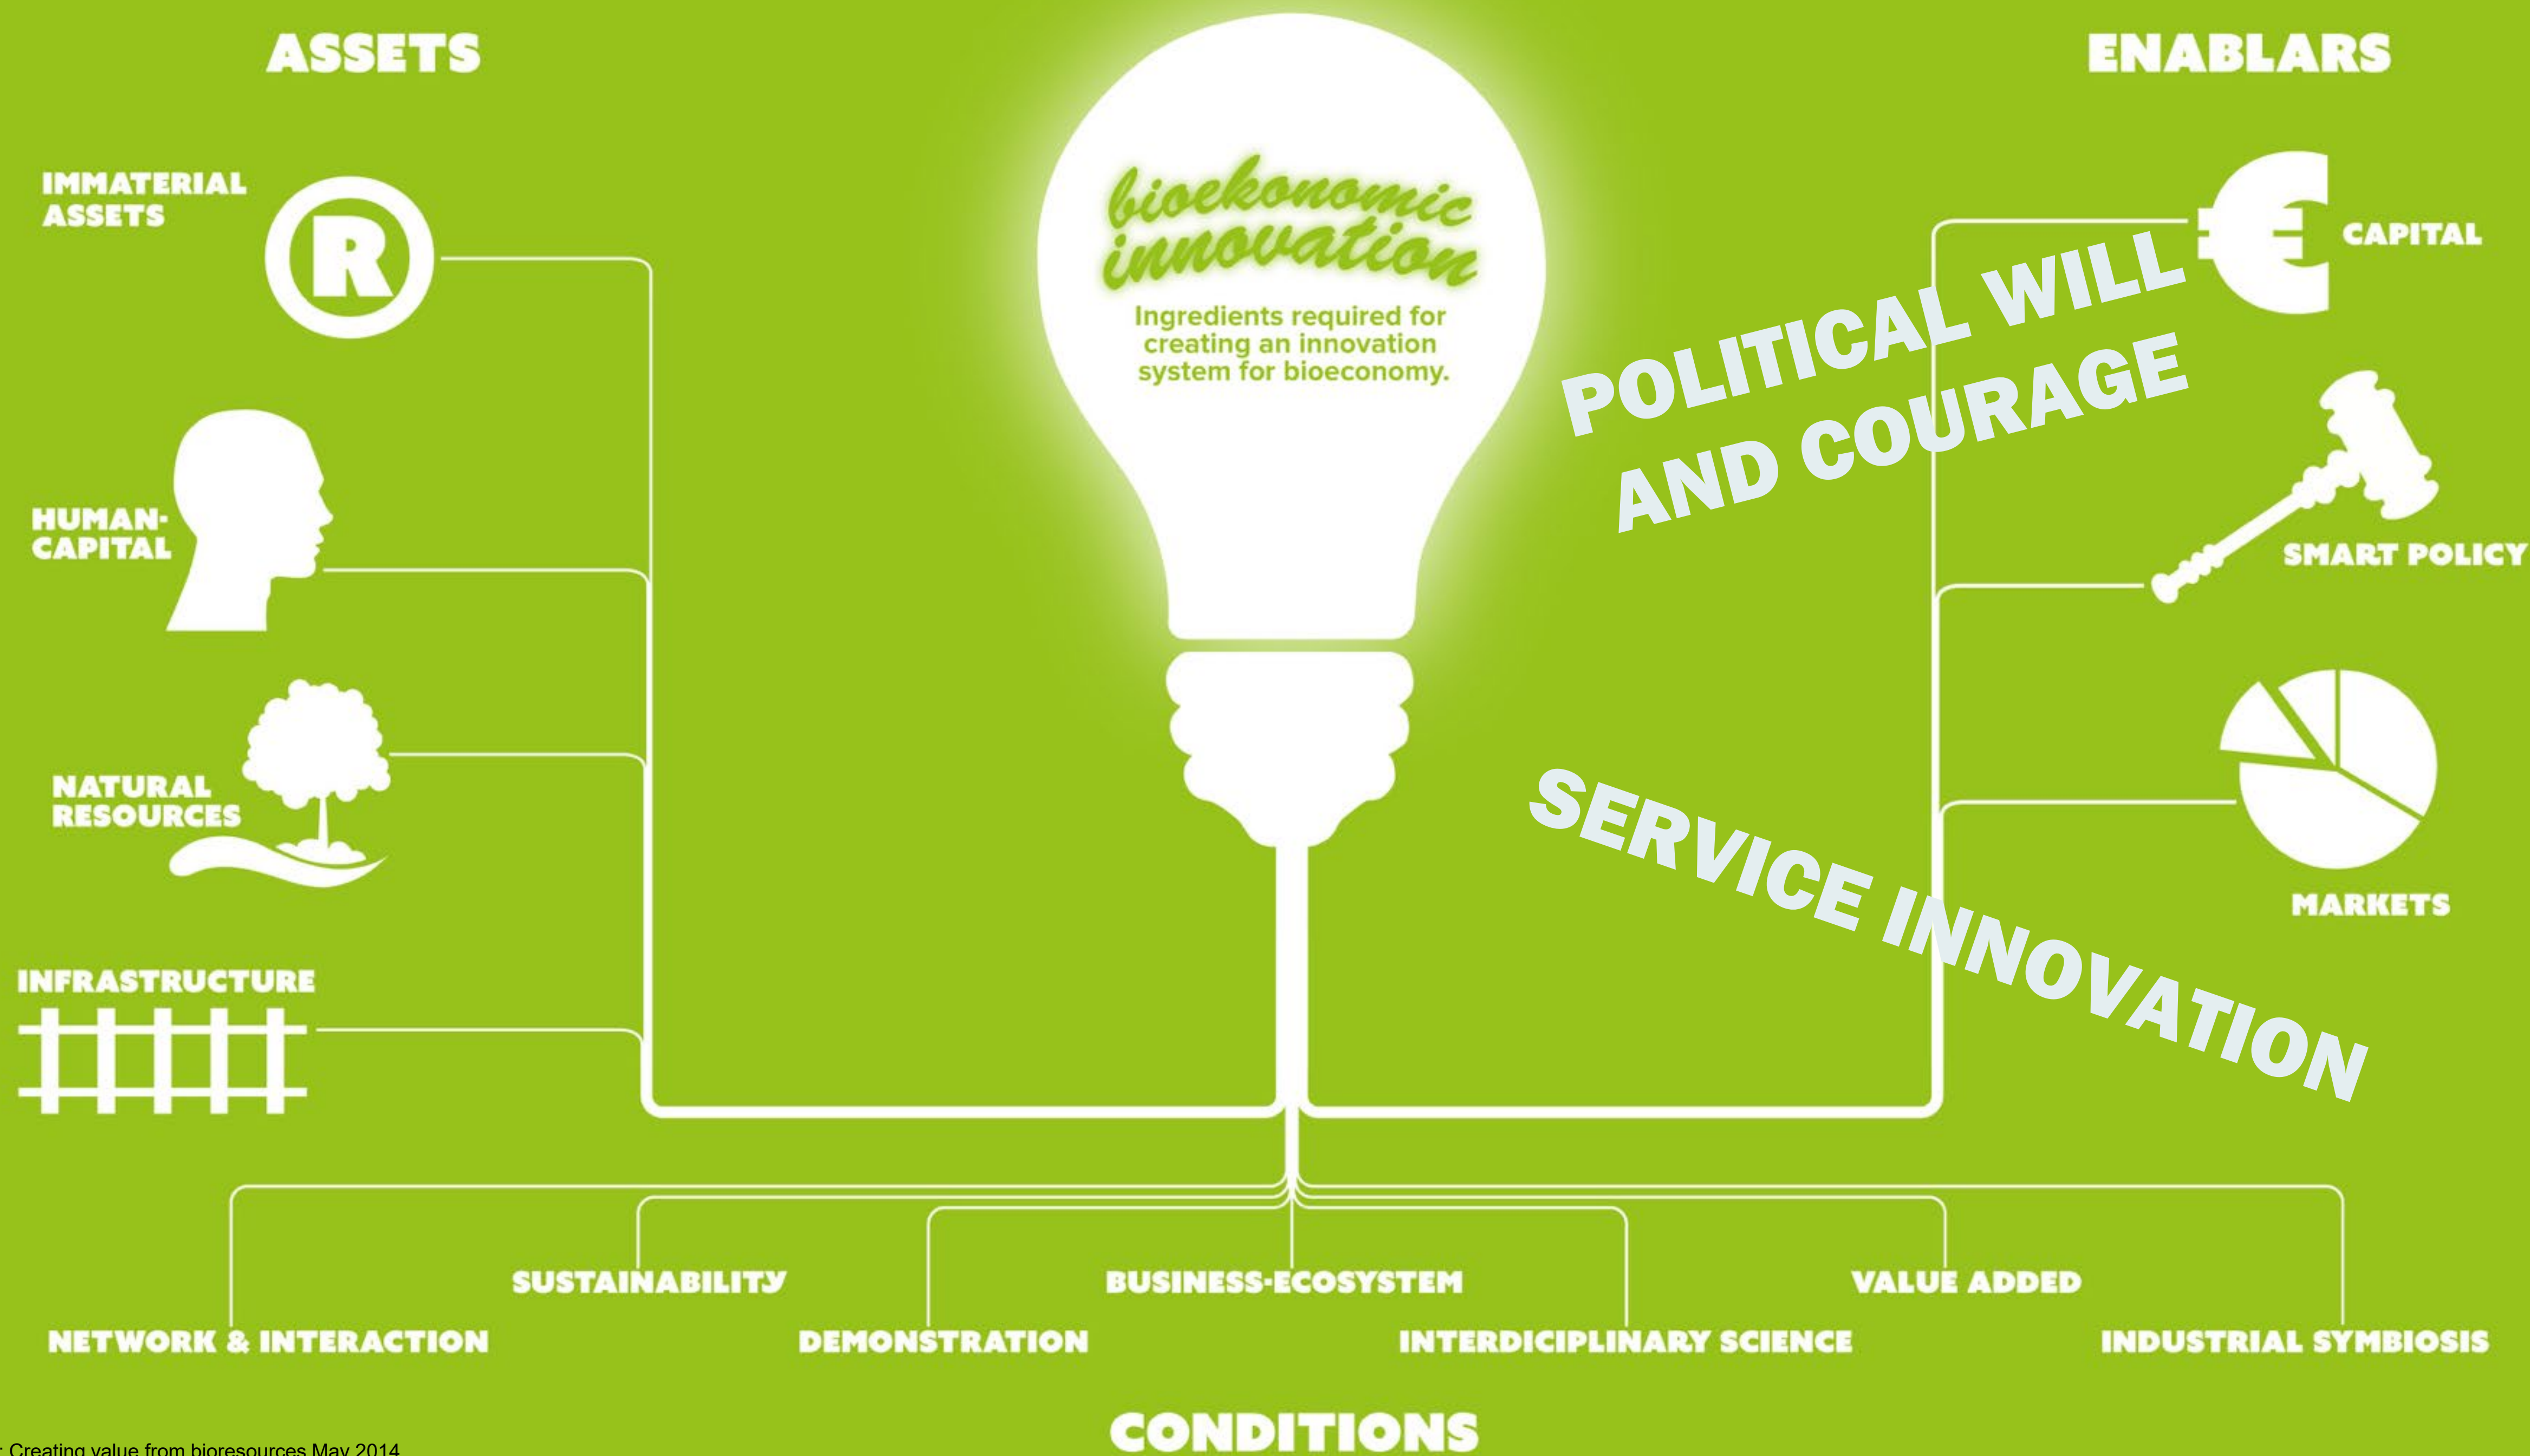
ASSETS

ENABLARS

bioekonomic innovation

Ingredients required for creating an innovation system for bioeconomy.

IMMATERIAL ASSETS

HUMAN-CAPITAL

NATURAL RESOURCES

INFRASTRUCTURE

CAPITAL

POLITICAL WILL AND COURAGE

SMART POLICY

MARKETS

SERVICE INNOVATION

SUSTAINABILITY

BUSINESS-ECOSYSTEM

VALUE ADDED

NETWORK & INTERACTION

DEMONSTRATION

INTERDICIPLINARY SCIENCE

INDUSTRIAL SYMBIOSIS

CONDITIONS

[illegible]: Creating value from bioresources May 2014